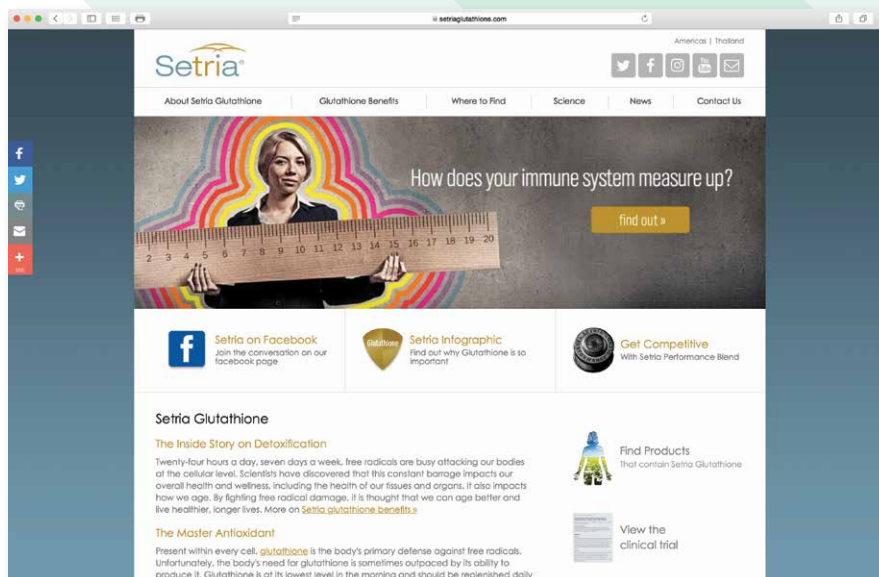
setriaglutathione.com

Americas | Thailand

Setria®

About Setria Glutathione | Glutathione Benefits | Where to Find | Science | News | Contact Us

2 3 4 5 6 7 8 9 10 11 12 13 14 15 16 17 18 19 20

How does your immune system measure up?

find out »

Setria on Facebook
Join the conversation on our facebook page

Glutathione

Setria Infographic
Find out why Glutathione is so important

Get Competitive
With Setria Performance Blend

Setria Glutathione

The Inside Story on Detoxification

Twenty-four hours a day, seven days a week, free radicals are busy attacking our bodies at the cellular level. Scientists have discovered that this constant barrage impacts our overall health and wellness, including the health of our tissues and organs. It also impacts how we age. By fighting free radical damage, it is thought that we can age better and live healthier, longer lives. More on Setria glutathione benefits »

The Master Antioxidant

Present within every cell, glutathione is the body's primary defense against free radicals. Unfortunately, the body's need for glutathione is sometimes outpaced by its ability to produce it. Glutathione is at its lowest level in the morning and should be replenished daily

Find Products
That contain Setria Glutathione

View the clinical trial